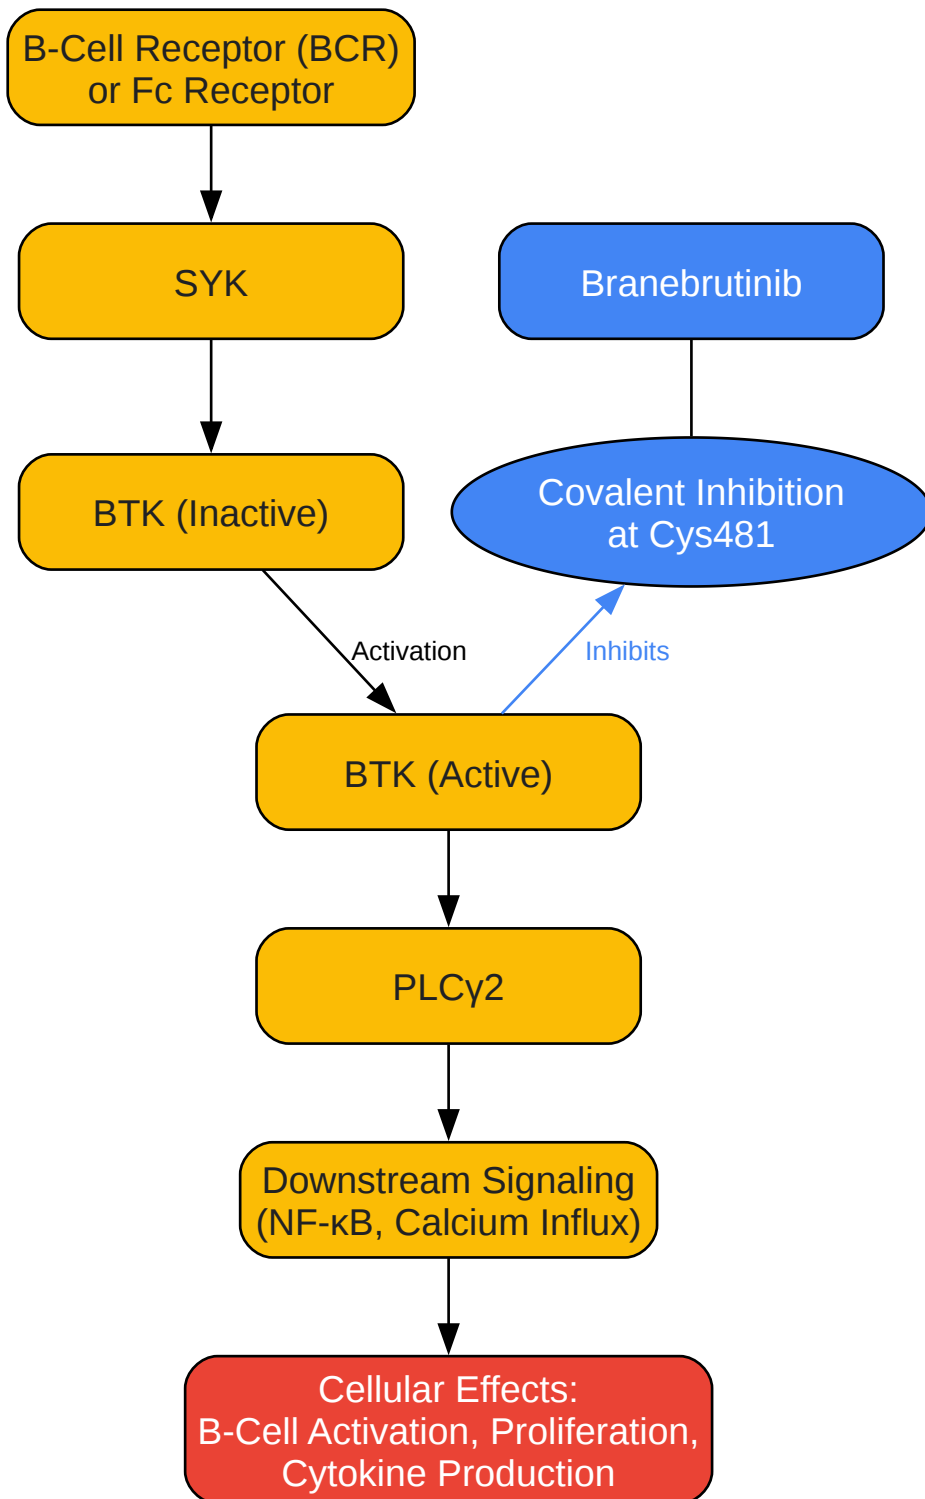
B-Cell Receptor (BCR) or Fc Receptor

SYK

Branebrutinib

BTK (Inactive)

Covalent Inhibition at Cys481

Activation

Inhibits

BTK (Active)

PLCγ2

Downstream Signaling (NF-κB, Calcium Influx)

Cellular Effects: B-Cell Activation, Proliferation, Cytokine Production